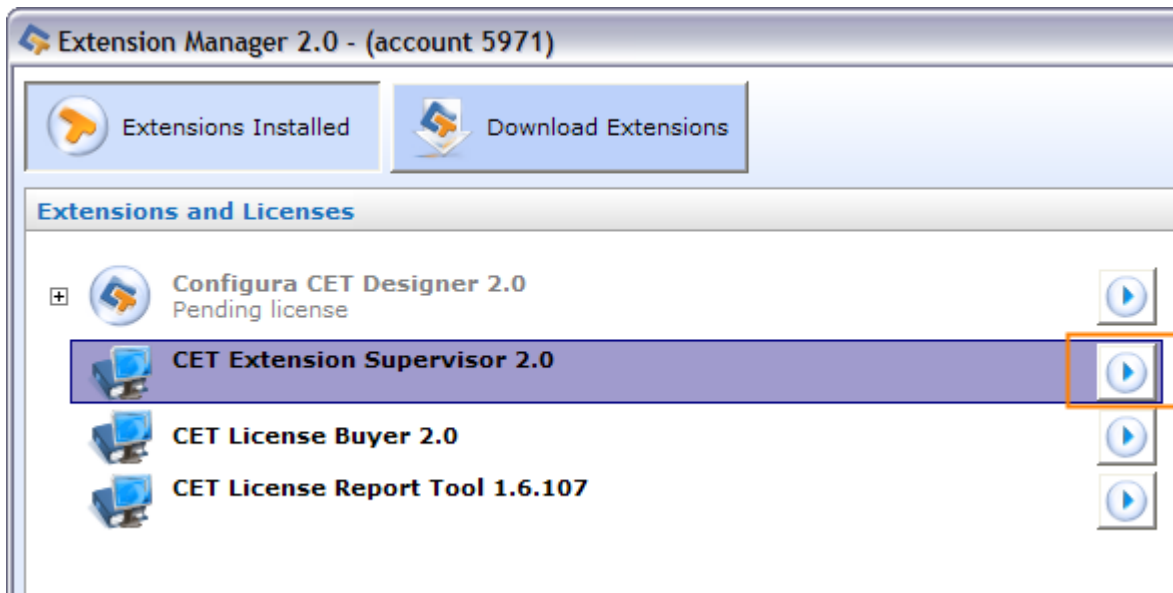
Extension Manager 2.0 - (account 5971)

Extensions Installed

Download Extensions

Extensions and Licenses

Configura CET Designer 2.0
Pending license

CET Extension Supervisor 2.0

CET License Buyer 2.0

CET License Report Tool 1.6.107